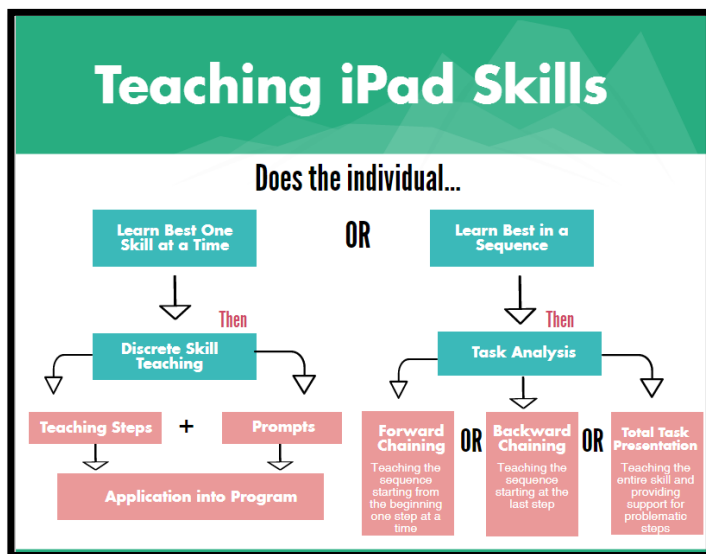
Teaching iPad Skills

Does the individual...

Learn Best One Skill at a Time

OR

Learn Best in a Sequence

Then

Then

Discrete Skill Teaching

Task Analysis

Teaching Steps

+

Prompts

Application into Program

Forward Chaining

Teaching the sequence starting from the beginning one step at a time

OR

Backward Chaining

Teaching the sequence starting at the last step

OR

Total Task Presentation

Teaching the entire skill and providing support for problematic steps